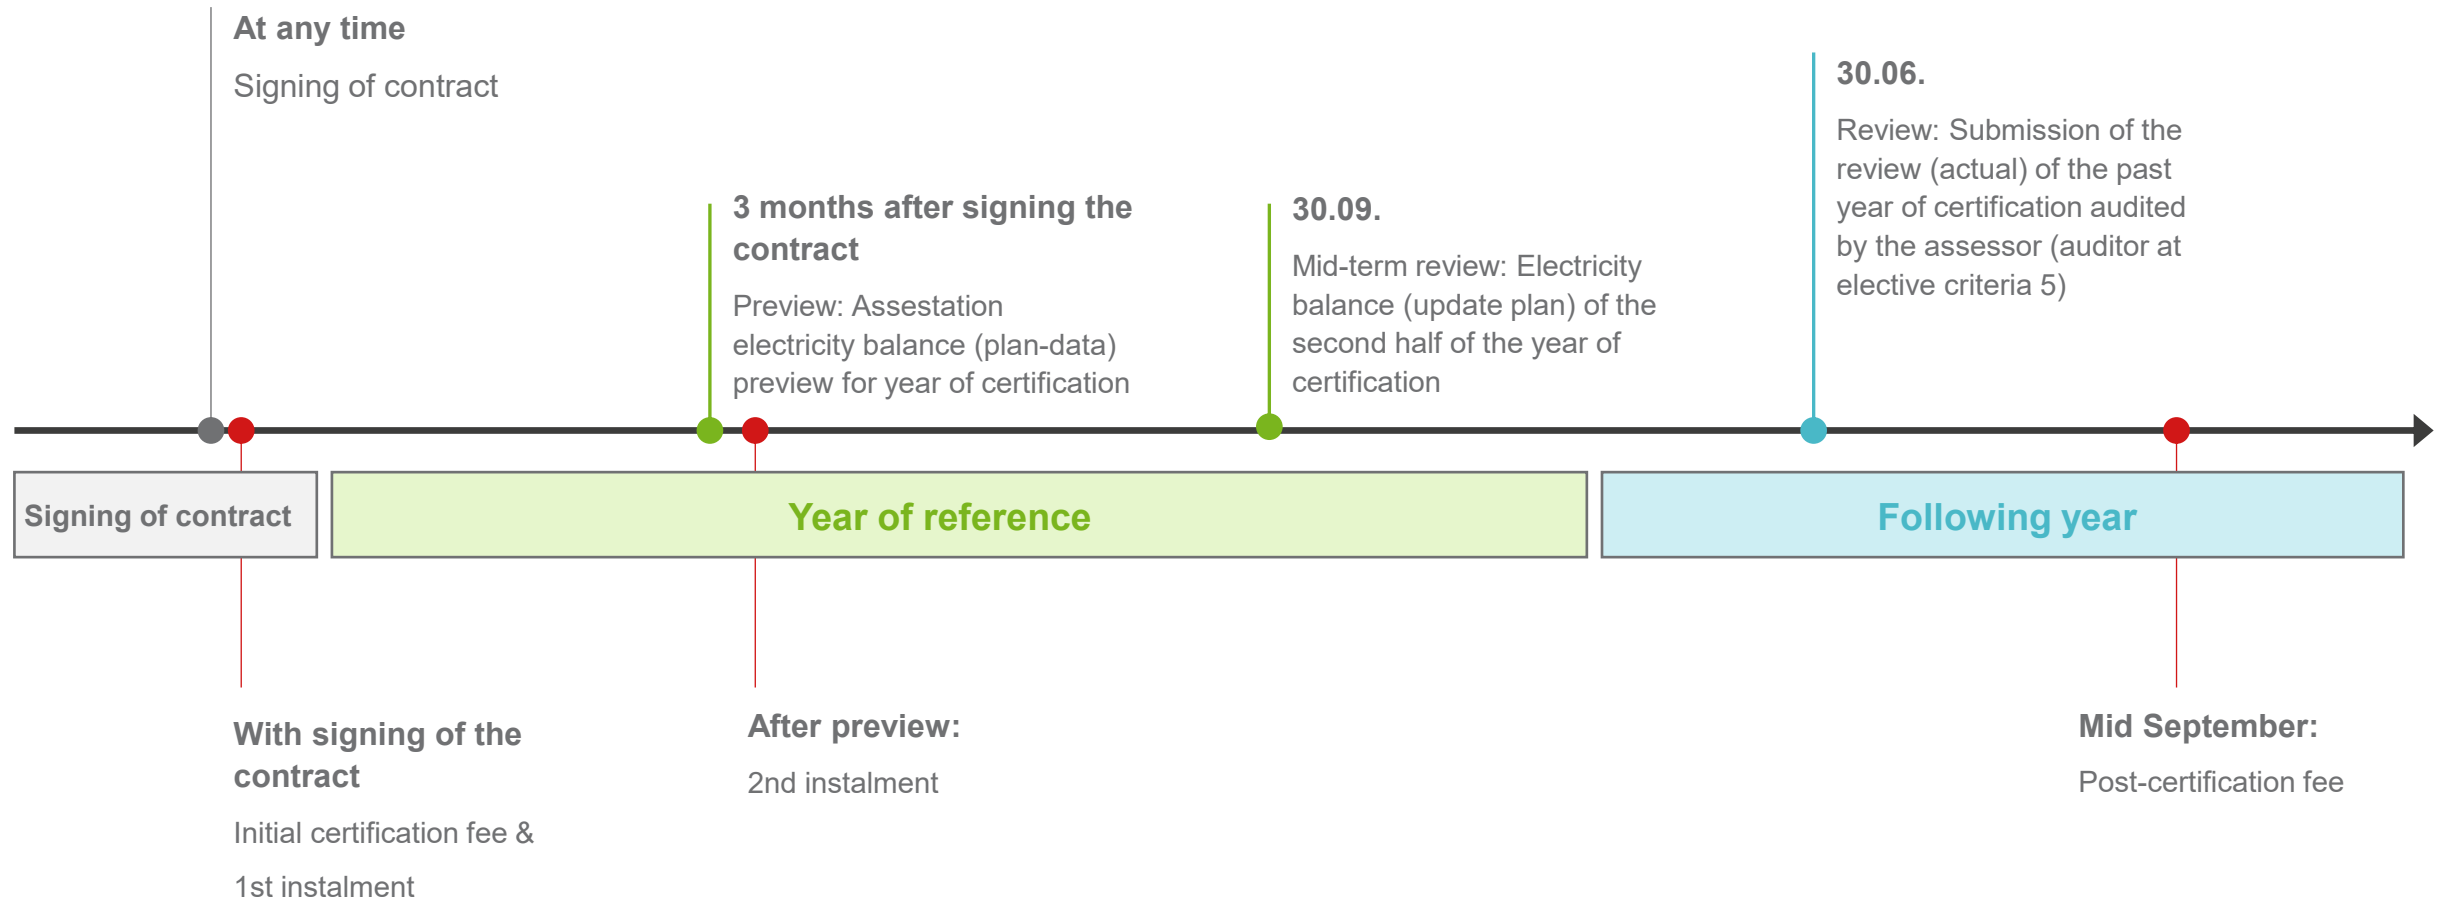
At any time

Signing of contract

3 months after signing the contract

Preview: Assestation electricity balance (plan-data) preview for year of certification

30.09.

Mid-term review: Electricity balance (update plan) of the second half of the year of certification

30.06.

Review: Submission of the review (actual) of the past year of certification audited by the assessor (auditor at elective criteria 5)

Signing of contract

Year of reference

Following year

With signing of the contract

Initial certification fee &

1st instalment

After preview:

2nd instalment

Mid September:

Post-certification fee